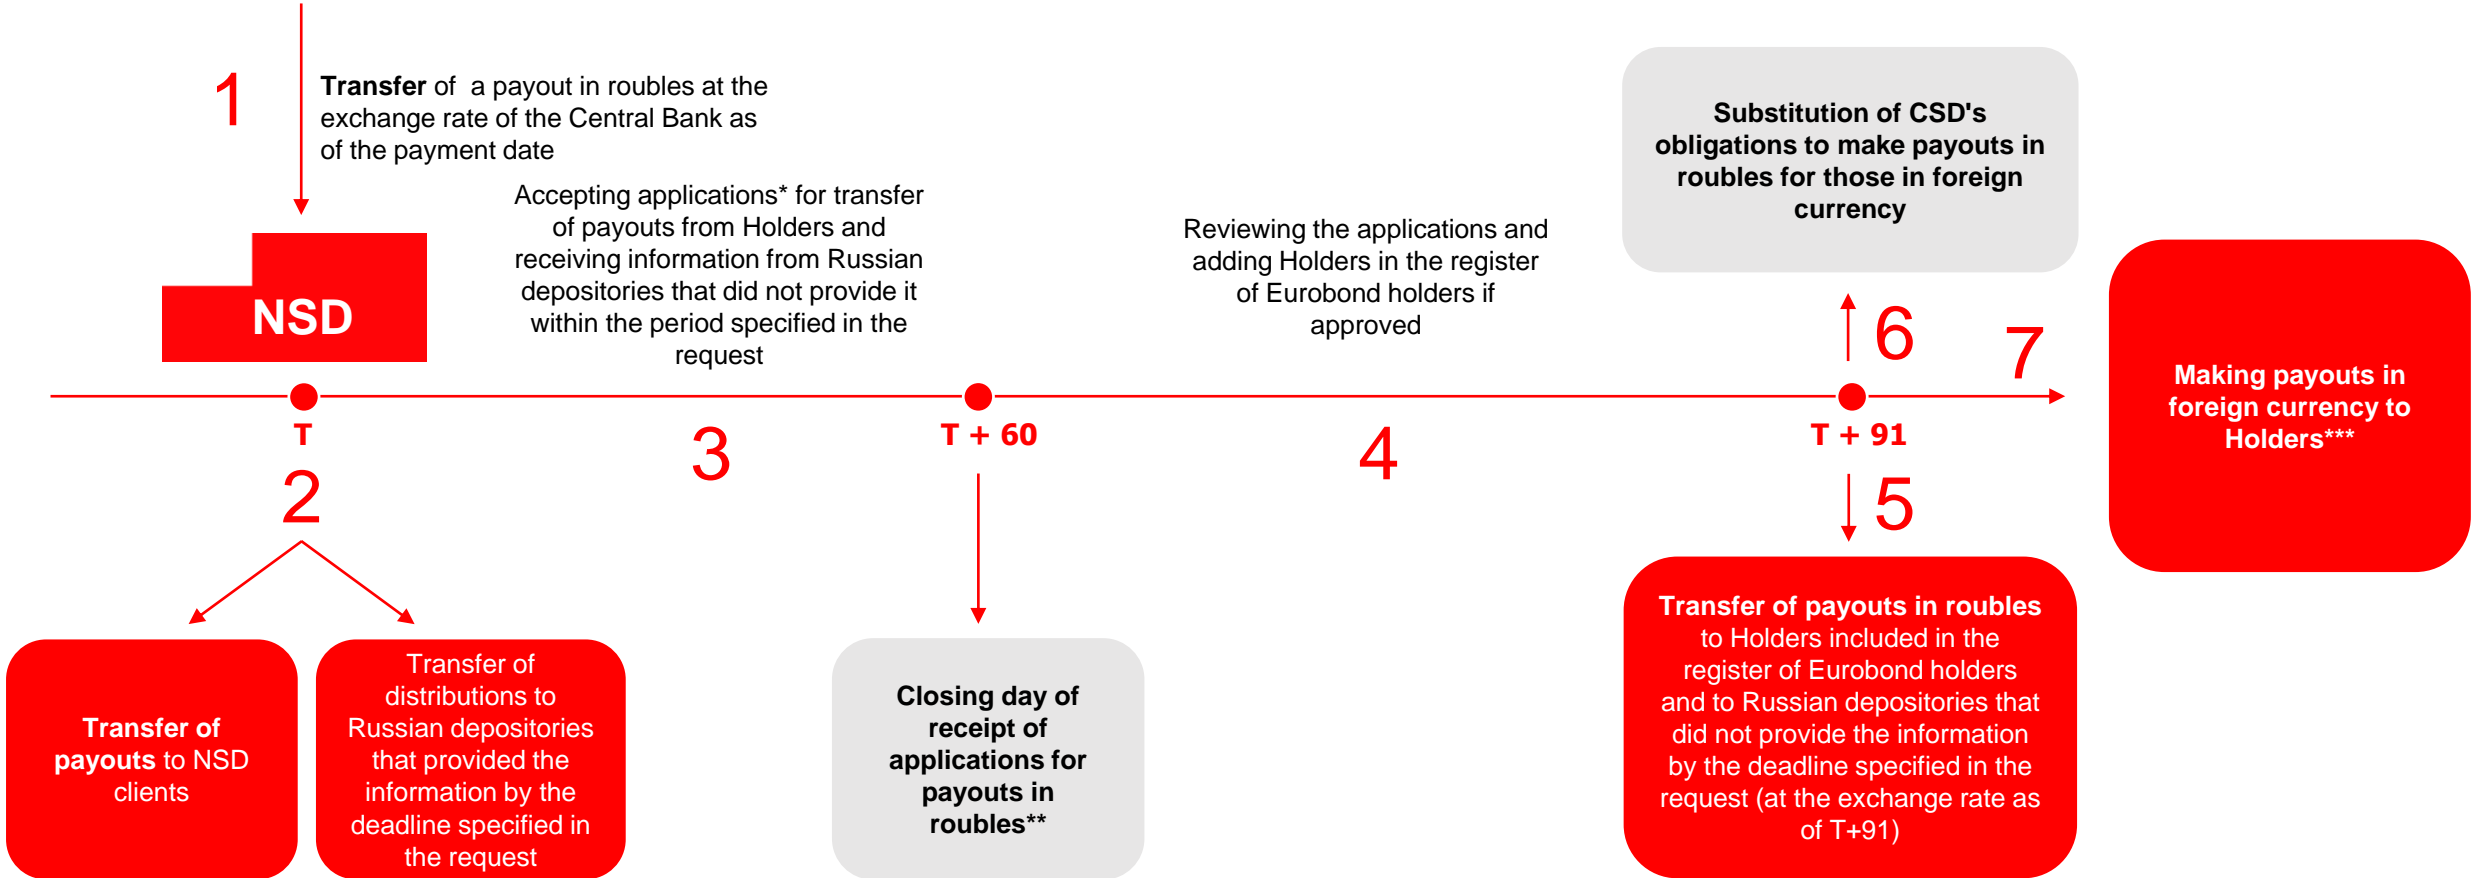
1

**Transfer** of a payout in roubles at the exchange rate of the Central Bank as of the payment date

NSD

Accepting applications* for transfer of payouts from Holders and receiving information from Russian depositories that did not provide it within the period specified in the request

Reviewing the applications and adding Holders in the register of Eurobond holders if approved

Substitution of CSD's obligations to make payouts in roubles for those in foreign currency

6

7

Making payouts in foreign currency to Holders***

T

3

T + 60

4

T + 91

2

5

Transfer of payouts to NSD clients

Transfer of distributions to Russian depositories that provided the information by the deadline specified in the request

Closing day of receipt of applications for payouts in roubles**

Transfer of payouts in roubles to Holders included in the register of Eurobond holders and to Russian depositories that did not provide the information by the deadline specified in the request (at the exchange rate as of T+91)